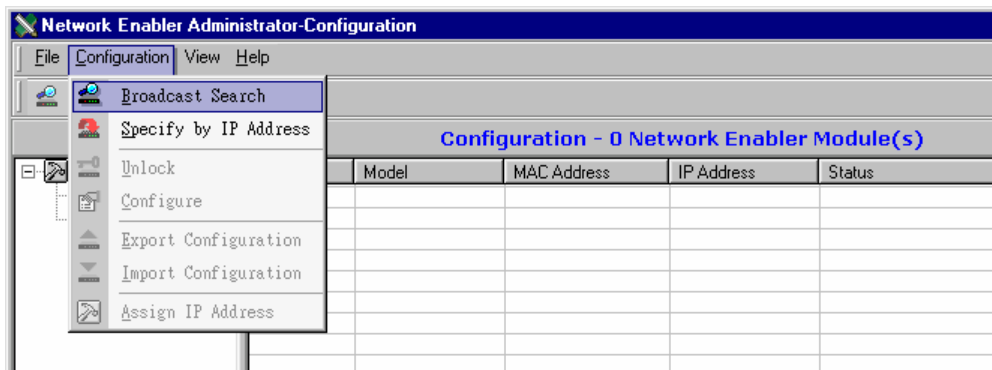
Network Enabler Administrator-Configuration

File Configuration View Help

Broadcast Search
Specify by IP Address
Unlock
Configure
Export Configuration
Import Configuration
Assign IP Address

Configuration - 0 Network Enabler Module(s)

| Model | MAC Address | IP Address | Status |
|---|---|---|---|